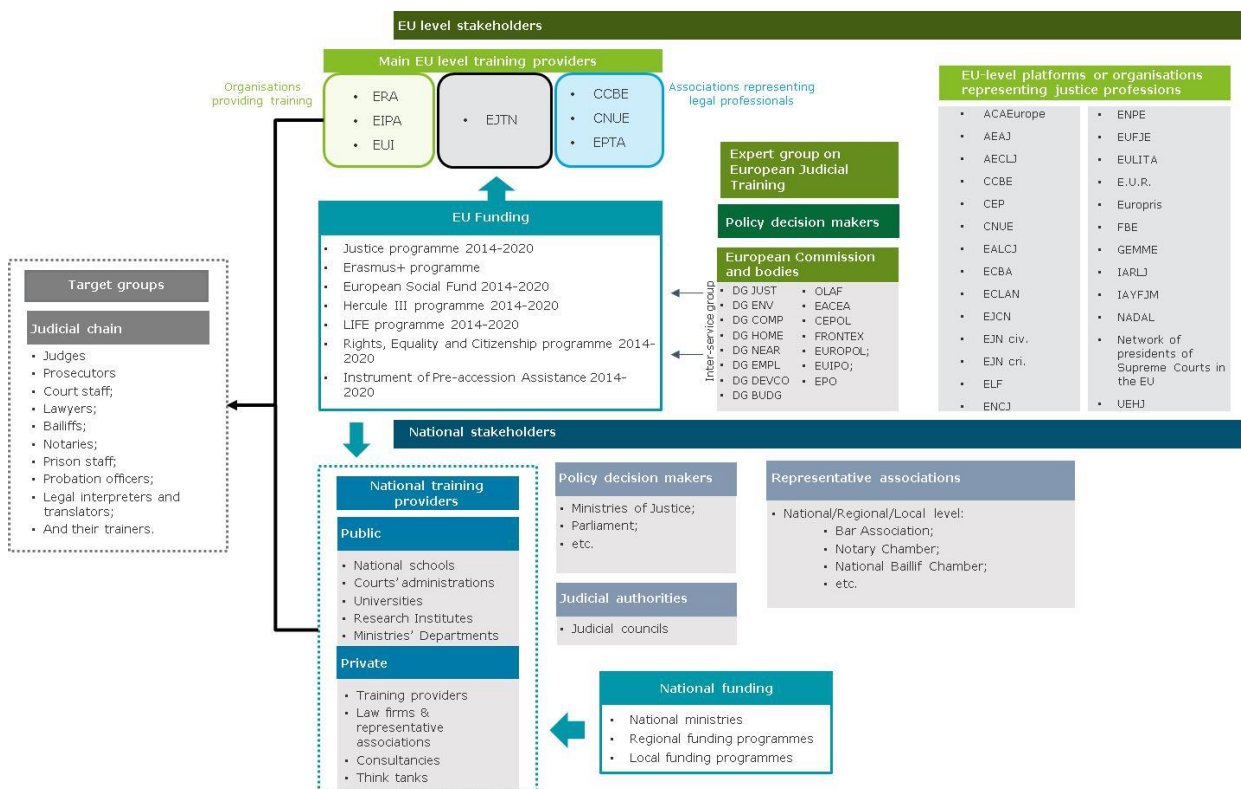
EU level stakeholders

Main EU level training providers

Organisations providing training

- ERA
- EIPA
- EUI

- EJTN

Associations representing legal professionals

- CCBE
- CNUE
- EPTA

EU-level platforms or organisations representing justice professions

- ACAEurope
- AEAJ
- AECLJ
- CCBE
- CEP
- CNUE
- EALCJ
- ECBA
- ECLAN
- EJCN
- EJN civ.
- EJN cri.
- ELF
- ENCJ

- ENPE
- EUFJE
- EULITA
- E.U.R.
- Europris
- FBE
- GEMME
- IARLJ
- IAYFJM
- NADAL
- Network of presidents of Supreme Courts in the EU
- UEHJ

Expert group on European Judicial Training

Policy decision makers

European Commission and bodies

- DG JUST
- DG ENV
- DG COMP
- DG HOME
- DG NEAR
- DG EMPL
- DG DEVCO
- DG BUDG

- OLAF
- EACEA
- CEPOL
- FRONTEX
- EUROPOL;
- EUIPO;
- EPO

Inter-service group

EU Funding

- Justice programme 2014-2020
- Erasmus+ programme
- European Social Fund 2014-2020
- Hercule III programme 2014-2020
- LIFE programme 2014-2020
- Rights, Equality and Citizenship programme 2014-2020
- Instrument of Pre-accession Assistance 2014-2020

Target groups

Judicial chain

- Judges
- Prosecutors
- Court staff;
- Lawyers;
- Bailiffs;
- Notaries;
- Prison staff;
- Probation officers;
- Legal interpreters and translators;
- And their trainers.

National stakeholders

National training providers

Public

- National schools
- Courts' administrations
- Universities
- Research Institutes
- Ministries' Departments

Private

- Training providers
- Law firms & representative associations
- Consultancies
- Think tanks

Policy decision makers

- Ministries of Justice;
- Parliament;
- etc.

Judicial authorities

- Judicial councils

Representative associations

- National/Regional/Local level:
  - Bar Association;
  - Notary Chamber;
  - National Baillif Chamber;
  - etc.

National funding

- National ministries
- Regional funding programmes
- Local funding programmes